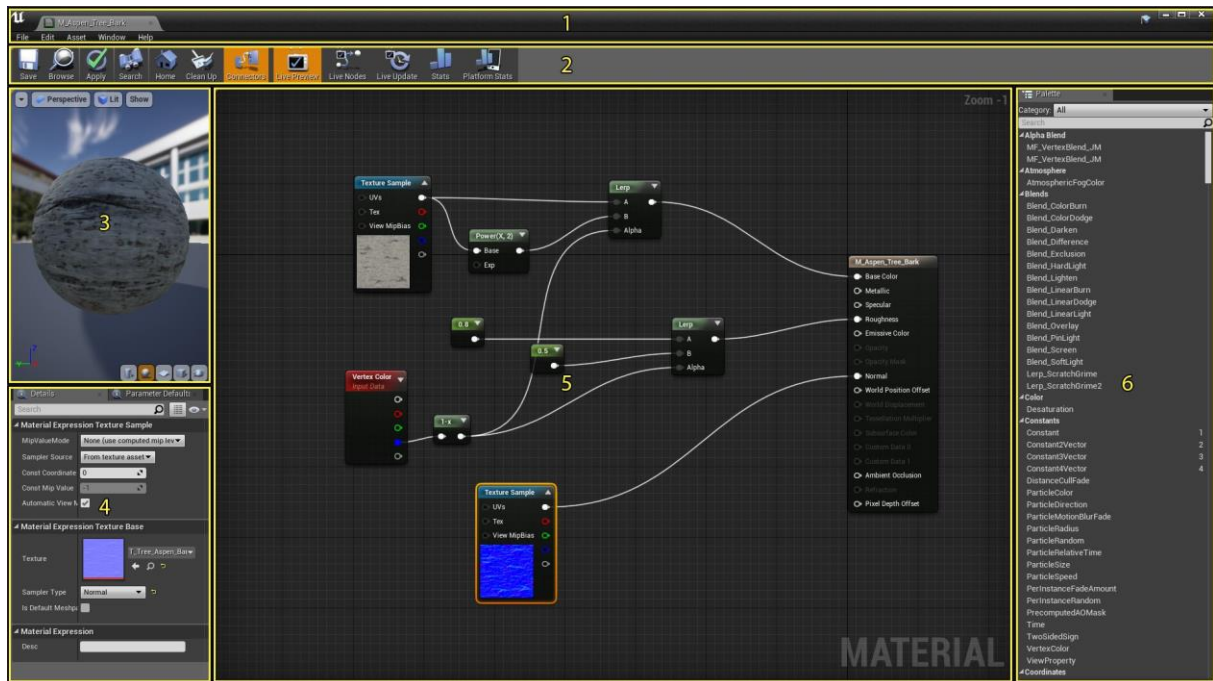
M_Aspen_Tree_Bark

File Edit Asset Window Help

1

Save Browse Apply Search Home Clean Up Connectors Live Preview Live Nodes Live Update Stats Platform Stats

2

Perspective Lit Show

3

Zoom -1

Texture Sample
UVs
Tex
View MipBias

Power(X, 2)
Base
Exp

Lerp
A
B
Alpha

M_Aspen_Tree_Bark
Base Color
Metallic
Specular
Roughness
Emissive Color
Opacity
Opacity Mask
Normal
World Position Offset
World Displacement
Tessellation Multiplier
Subsurface Color
Custom Data 0
Custom Data 1
Ambient Occlusion
Refraction
Pixel Depth Offset

0.8

Lerp
A
B
Alpha

0.5

5

Vertex Color
Input Data

1-x

Texture Sample
UVs
Tex
View MipBias

MATERIAL

Details
Parameter Defaults
Search

Material Expression Texture Sample
MipValueMode None (use computed mip lev
Sampler Source From texture asset
Const Coordinate 0
Const Mip Value -1
Automatic View M

4

Material Expression Texture Base
Texture T_Tree_Aspen_Bark
Sampler Type Normal
Is Default Meshpa

Material Expression
Desc

Palette
Category All
Search
Alpha Blend
MF_VertexBlend_JM
MF_VertexBlend_JM
Atmosphere
AtmosphericFogColor
Blends
Blend_ColorBurn
Blend_ColorDodge
Blend_Darken
Blend_Difference
Blend_Exclusion
Blend_HardLight
Blend_Lighten
Blend_LinearBurn
Blend_LinearDodge
Blend_LinearLight
Blend_Overlay
Blend_PinLight
Blend_Screen
Blend_SoftLight
Lerp_ScratchGrime
Lerp_ScratchGrime2
Color
Desaturation
Constants
Constant 1
Constant2Vector 2
Constant3Vector 3
Constant4Vector 4
DistanceCullFade
ParticleColor
ParticleDirection
ParticleMotionBlurFade
ParticleRadius
ParticleRandom
ParticleRelativeTime
ParticleSize
ParticleSpeed
PerInstanceFadeAmount
PerInstanceRandom
PrecomputedAOMask
Time
TwoSidedSign
VertexColor
ViewProperty
Coordinates

6